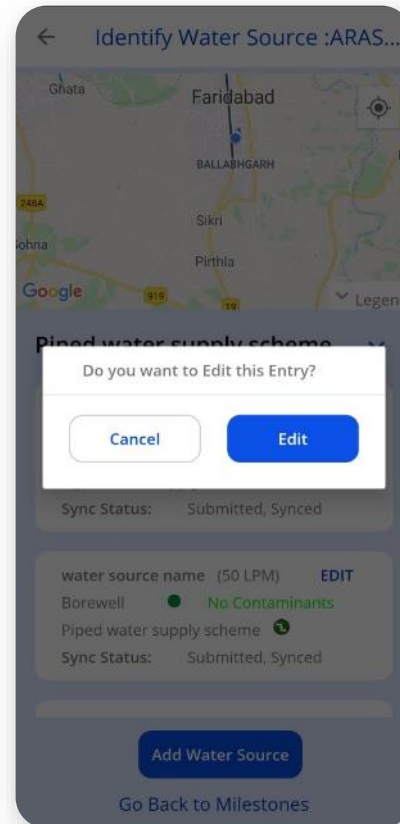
Identify Water Source :ARAS...

Ghata
Faridabad
BALLABHGARH
248A
Sohna
Sikri
Pirthla
Google
919
19
Legen

Piped water supply scheme

Do you want to Edit this Entry?

Cancel
Edit

Sync Status: Submitted, Synced

water source name (50 LPM) EDIT
Borewell No Contaminants
Piped water supply scheme
Sync Status: Submitted, Synced

Add Water Source

Go Back to Milestones